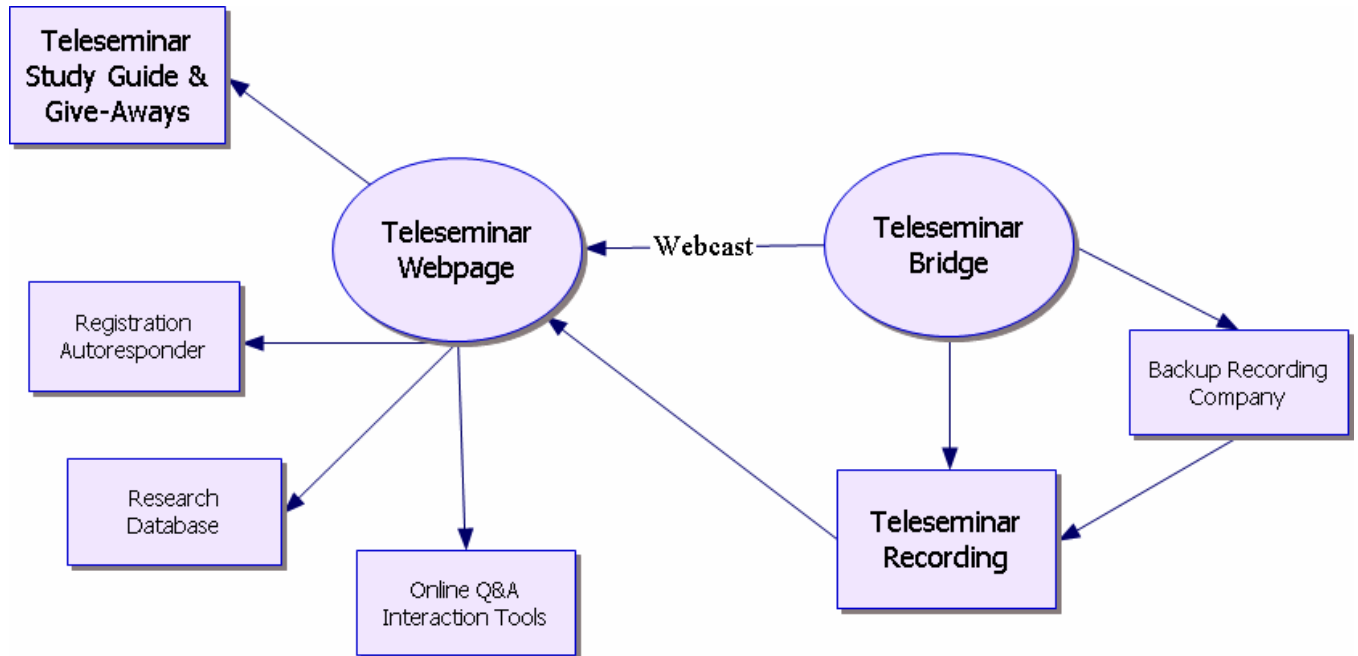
Teleseminar Study Guide & Give-Aways

Teleseminar Webpage

Webcast

Teleseminar Bridge

Registration Autoresponder

Backup Recording Company

Research Database

Online Q&A Interaction Tools

Teleseminar Recording